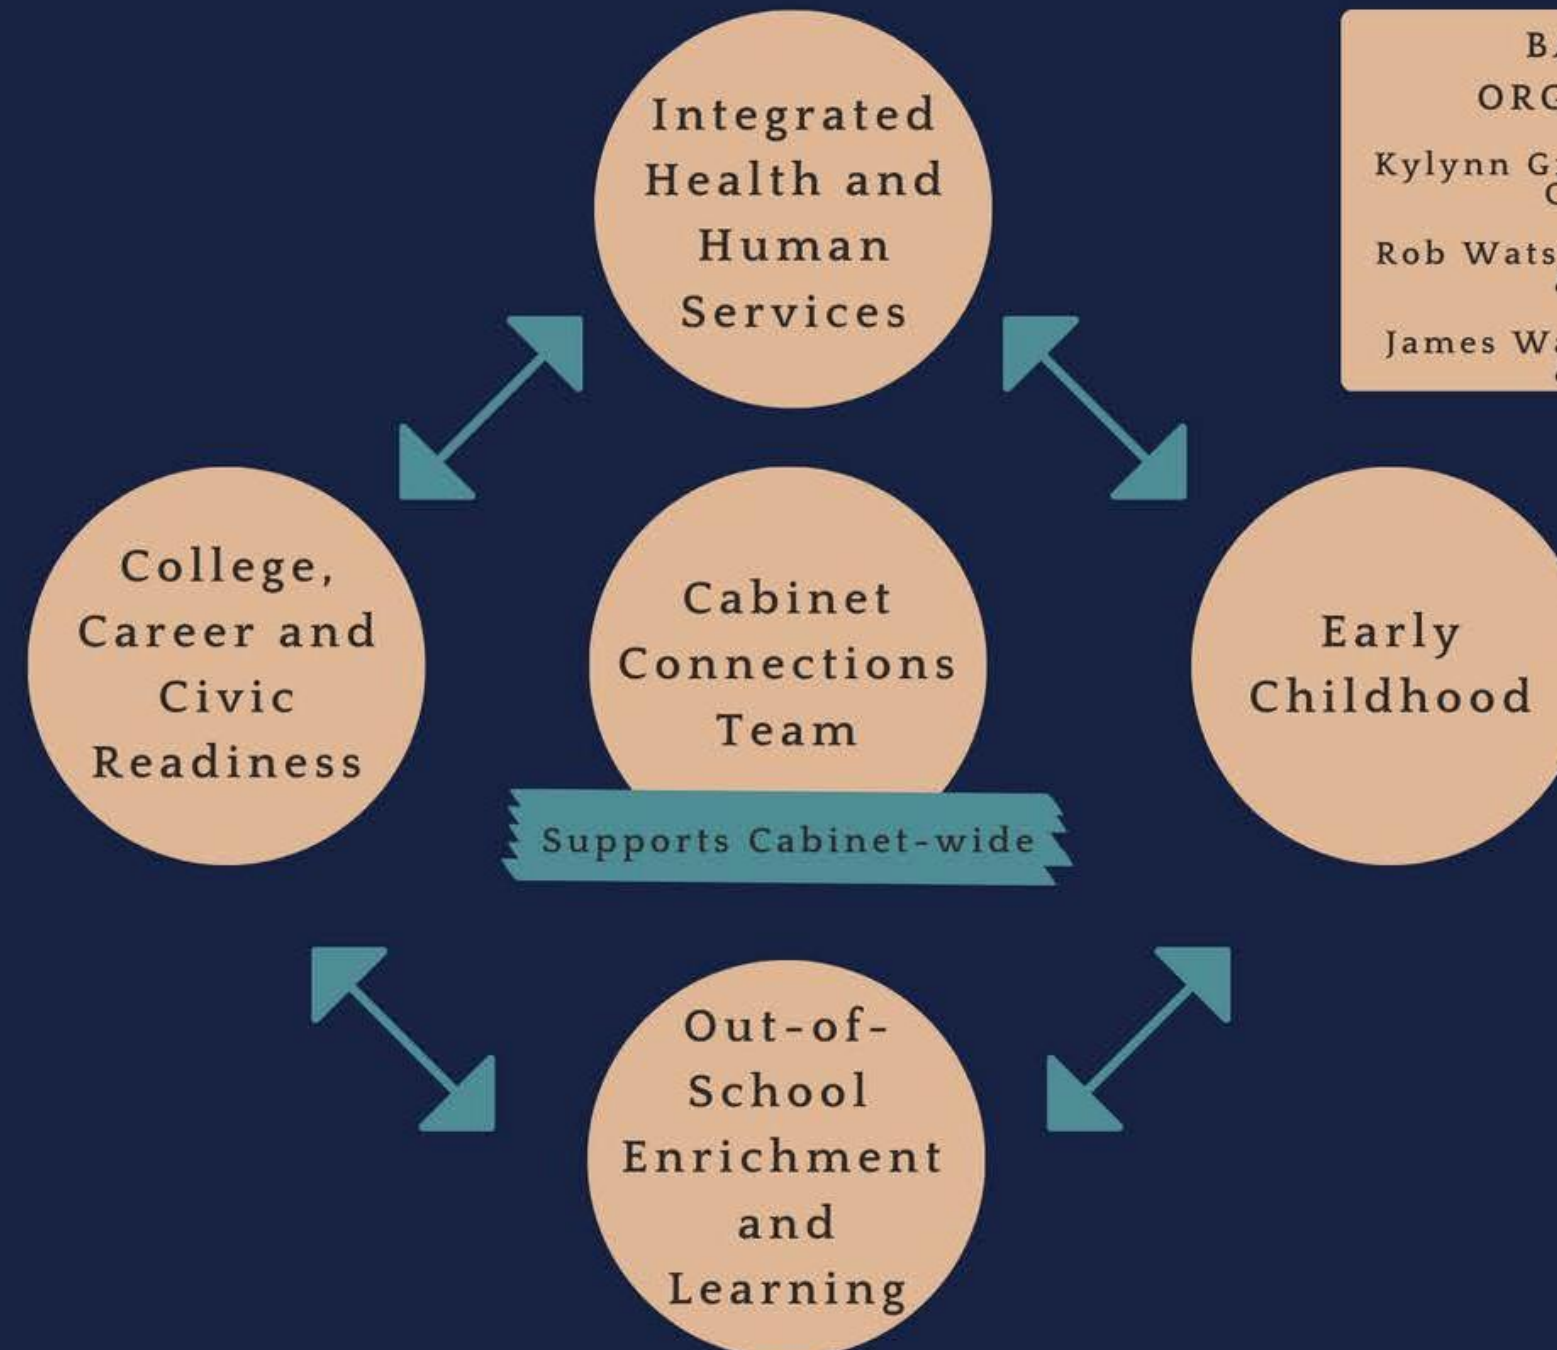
B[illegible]
ORG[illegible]
Kylynn G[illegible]
C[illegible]
Rob Wats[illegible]
James Wa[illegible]

Integrated Health and Human Services

College, Career and Civic Readiness

Cabinet Connections Team

Supports Cabinet-wide

Early Childhood

Out-of-School Enrichment and Learning